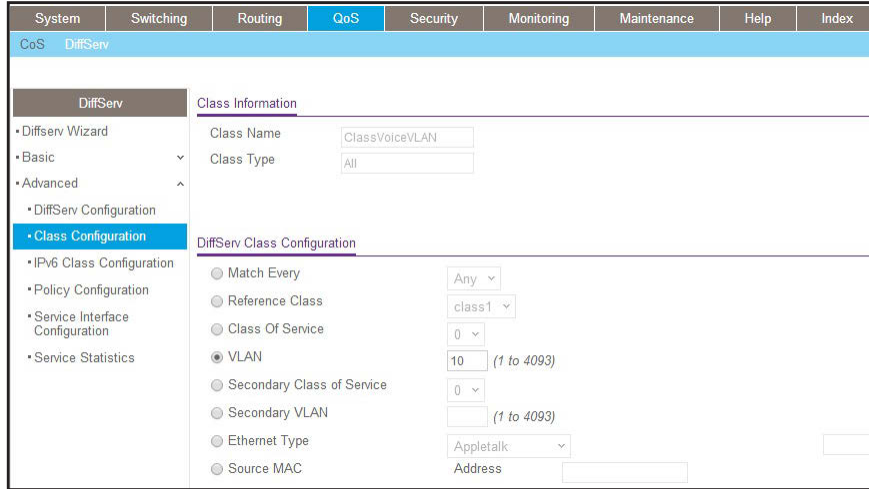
System | Switching | Routing | QoS | Security | Monitoring | Maintenance | Help | Index

CoS DiffServ

DiffServ
• Diffserv Wizard
• Basic
• Advanced
• DiffServ Configuration
• Class Configuration
• IPv6 Class Configuration
• Policy Configuration
• Service Interface Configuration
• Service Statistics

Class Information

Class Name ClassVoiceVLAN
Class Type All

DiffServ Class Configuration

Match Every Any
Reference Class class1
Class Of Service 0
VLAN 10 (1 to 4093)
Secondary Class of Service 0
Secondary VLAN (1 to 4093)
Ethernet Type Appletalk
Source MAC Address